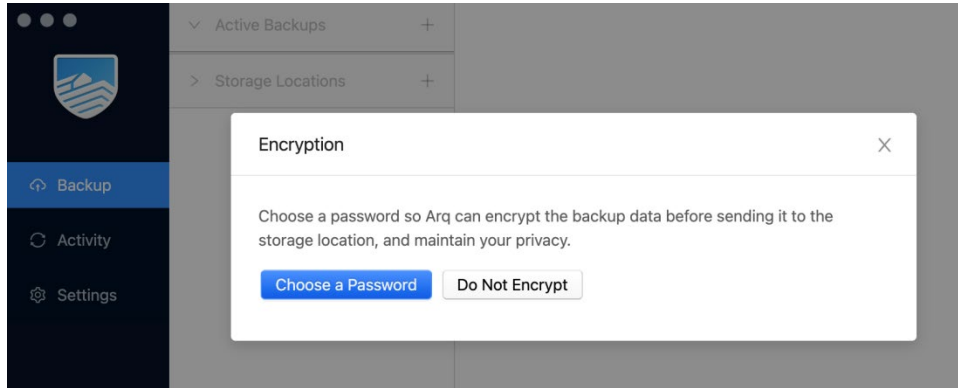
Active Backups +

Storage Locations +

Backup

Activity

Settings

Encryption

Choose a password so Arq can encrypt the backup data before sending it to the storage location, and maintain your privacy.

Choose a Password

Do Not Encrypt